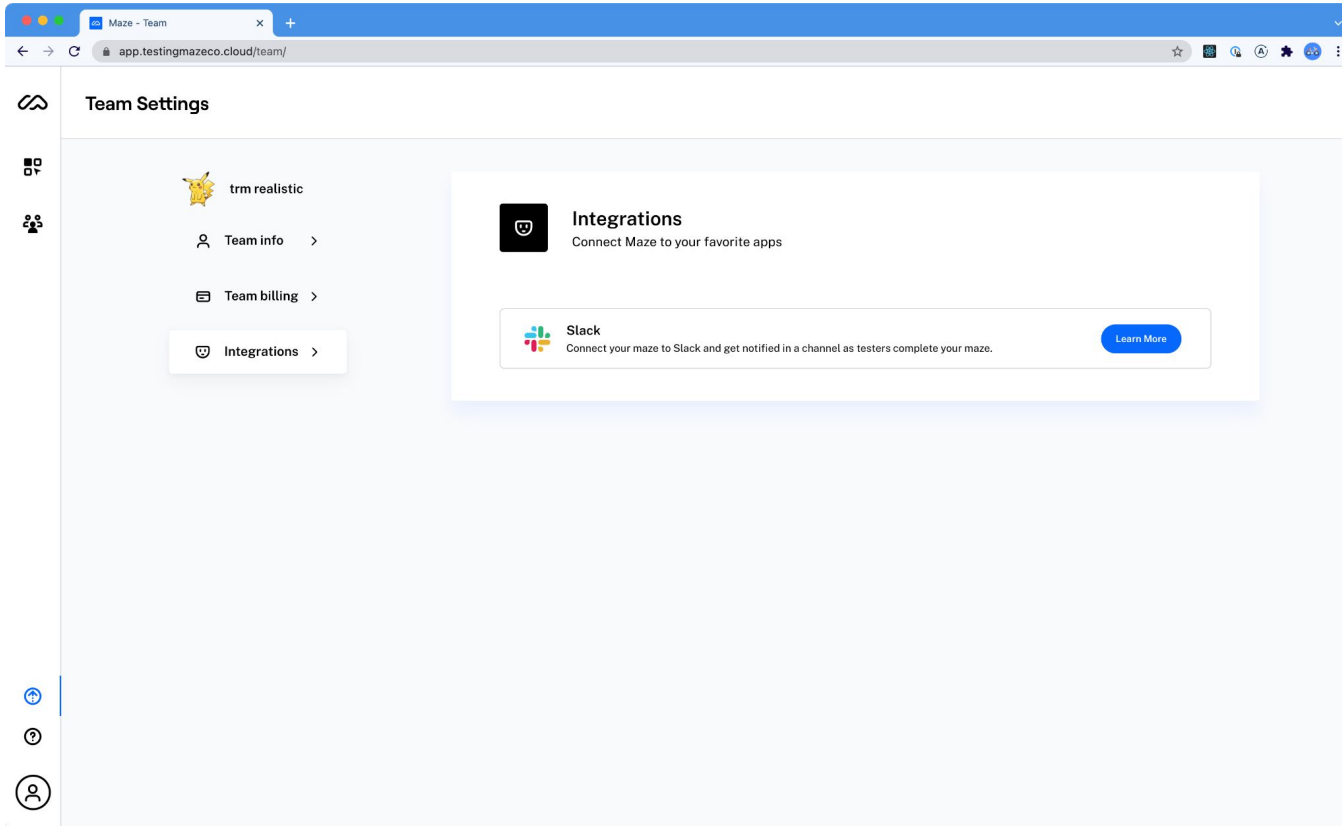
Maze - Team

app.testingmazeco.cloud/team/

Team Settings

trm realistic

Team info >

Team billing >

Integrations >

Integrations

Connect Maze to your favorite apps

Slack

Connect your maze to Slack and get notified in a channel as testers complete your maze.

Learn More